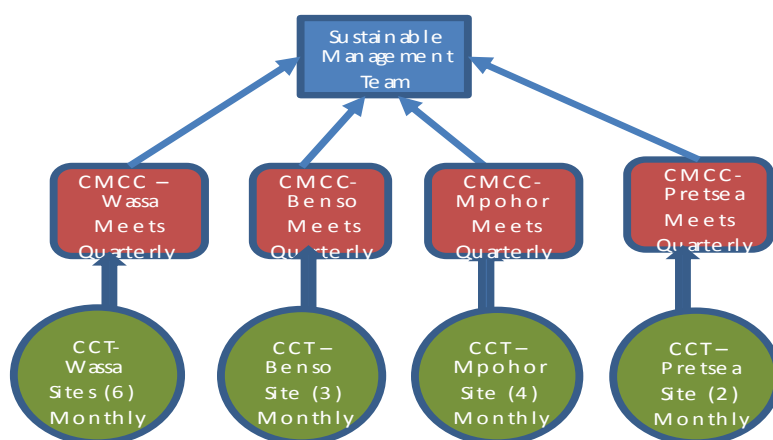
Sustainable Management Team

CMCC – Wassa Meets Quarterly

CMCC-Benso Meets Quarterly

CMCC-Mpohor Meets Quarterly

CMCC-Pretsea Meets Quarterly

CCT-Wassa Sites (6) Monthly

CCT – Benso Site (3) Monthly

CCT – Mpohor Site (4) Monthly

CCT – Pretsea Site (2) Monthly